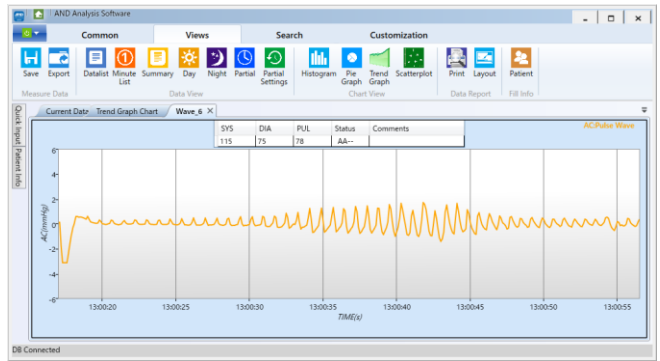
AND Analysis Software

Common Views Search Customization

Save Export
Measure Data

Datalist Minute List Summary Day Night Partial Partial Settings
Data View

Histogram Pie Graph Trend Graph Scatterplot
Chart View

Print Layout
Data Report

Patient
Fill Info

Quick Input Patient Info

Current Data Trend Graph Chart Wave_6

| SYS | DIA | PUL | Status | Comments |
|---|---|---|---|---|
| 115 | 75 | 78 | AA-- | |

AC Pulse Wave

6
4
2
0
-2
-4
-6

AC(mmHg)

13:00:20 13:00:25 13:00:30 13:00:35 13:00:40 13:00:45 13:00:50 13:00:55

TIME(s)

DB Connected